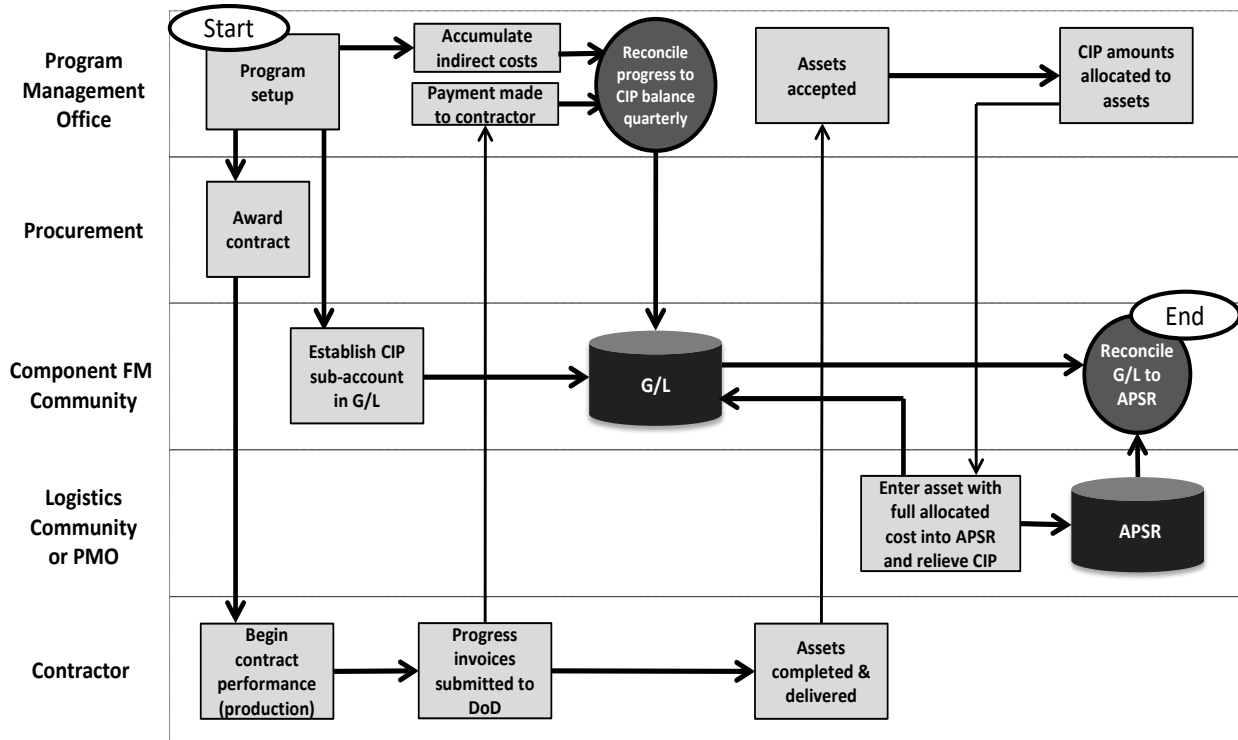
Program Management Office

Start

Program setup

Accumulate indirect costs

Payment made to contractor

Reconcile progress to CIP balance quarterly

Assets accepted

CIP amounts allocated to assets

Procurement

Award contract

Component FM Community

Establish CIP sub-account in G/L

G/L

End

Reconcile G/L to APSR

Logistics Community or PMO

Enter asset with full allocated cost into APSR and relieve CIP

APSR

Contractor

Begin contract performance (production)

Progress invoices submitted to DoD

Assets completed & delivered